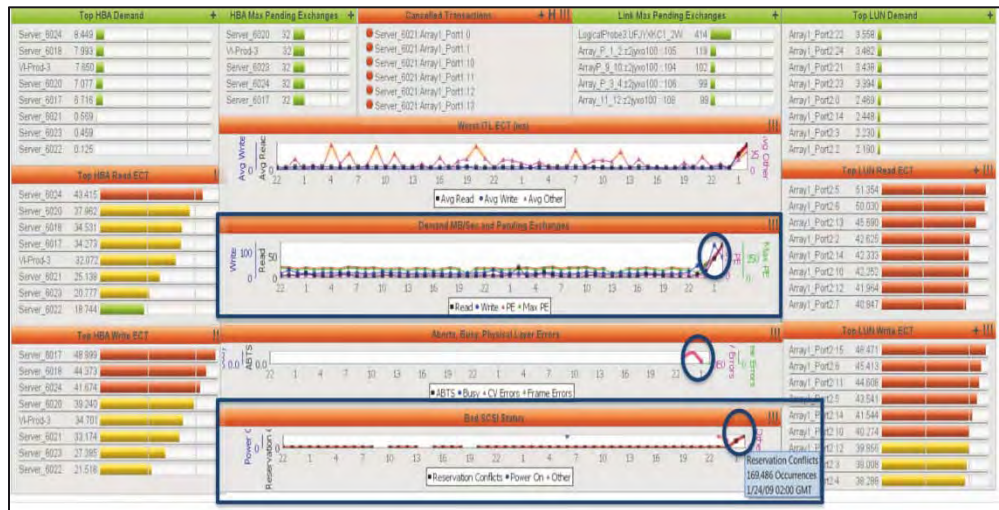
Top HBA Demand +

| | |
|---|---|
| Server_6024 | 8.449 |
| Server_6018 | 7.993 |
| VI-Prod-3 | 7.850 |
| Server_6020 | 7.077 |
| Server_6017 | 6.716 |
| Server_6021 | 0.569 |
| Server_6023 | 0.459 |
| Server_6022 | 0.125 |

HBA Max Pending Exchanges +

| | |
|---|---|
| Server_6020 | 32 |
| VI-Prod-3 | 32 |
| Server_6023 | 32 |
| Server_6024 | 32 |
| Server_6017 | 32 |

Cancelled Transactions + H III

Server_6021:Array1_Port1:0
Server_6021:Array1_Port1:1
Server_6021:Array1_Port1:10
Server_6021:Array1_Port1:11
Server_6021:Array1_Port1:12
Server_6021:Array1_Port1:13

Link Max Pending Exchanges +

| | |
|---|---|
| LogicalProbe3:UFJYXKC1_2W | 414 |
| Array_P_1_2:z2jyxo100 : 105 | 119 |
| ArrayP_9_10:z2jyxo100 : 104 | 102 |
| Array_P_3_4:z2jyxo100 : 106 | 99 |
| Array_11_12:z2jyxo100 : 108 | 99 |

Top LUN Demand +

| | |
|---|---|
| Array1_Port2:22 | 3.558 |
| Array1_Port2:24 | 3.482 |
| Array1_Port2:21 | 3.436 |
| Array1_Port2:23 | 3.394 |
| Array1_Port2:0 | 2.469 |
| Array1_Port2:14 | 2.448 |
| Array1_Port2:3 | 2.230 |
| Array1_Port2:2 | 2.190 |

Worst ITL ECT (ms) III

Avg Write Avg Read Avg Other

22 1 4 7 10 13 16 19 22 1 4 7 10 13 16 19 22 1

• Avg Read • Avg Write • Avg Other

Top HBA Read ECT

| | |
|---|---|
| Server_6024 | 43.415 |
| Server_6020 | 37.962 |
| Server_6018 | 34.531 |
| Server_6017 | 34.273 |
| VI-Prod-3 | 32.072 |
| Server_6021 | 25.138 |
| Server_6023 | 20.777 |
| Server_6022 | 18.744 |

Top LUN Read ECT + III

| | |
|---|---|
| Array1_Port2:5 | 51.354 |
| Array1_Port2:6 | 50.030 |
| Array1_Port2:13 | 45.590 |
| Array1_Port2:2 | 42.629 |
| Array1_Port2:14 | 42.333 |
| Array1_Port2:10 | 42.252 |
| Array1_Port2:12 | 41.964 |
| Array1_Port2:7 | 40.947 |

Demand MB/Sec and Pending Exchanges III

Write 100 Read 0 PE Max PE

22 1 4 7 10 13 16 19 22 1 4 7 10 13 16 19 22 1

• Read • Write • PE • Max PE

Top HBA Write ECT III

| | |
|---|---|
| Server_6017 | 48.999 |
| Server_6018 | 44.373 |
| Server_6024 | 41.674 |
| Server_6020 | 39.240 |
| VI-Prod-3 | 34.701 |
| Server_6021 | 33.174 |
| Server_6023 | 27.395 |
| Server_6022 | 21.516 |

Aborts, Busy, Physical Layer Errors III

ABTS 0.0 0.0 / Errors

22 1 4 7 10 13 16 19 22 1 4 7 10 13 16 19 22

• ABTS • Busy • CV Errors • Frame Errors

Top LUN Write ECT + III

| | |
|---|---|
| Array1_Port2:15 | 46.471 |
| Array1_Port2:6 | 45.413 |
| Array1_Port2:11 | 44.608 |
| Array1_Port2:5 | 43.541 |
| Array1_Port2:14 | 41.544 |
| Array1_Port2:10 | 40.274 |
| Array1_Port2:12 | 39.856 |
| Array1_Port2:3 | 39.008 |
| Array1_Port2:4 | 38.286 |

Bad SCSI Status III

Power O Reservation

22 1 4 7 10 13 16 19 22 1 4 7 10 13 16 19 22

• Reservation Conflicts • Power On • Other

Reservation Conflicts
169,486 Occurences
1/24/09 02:00 GMT